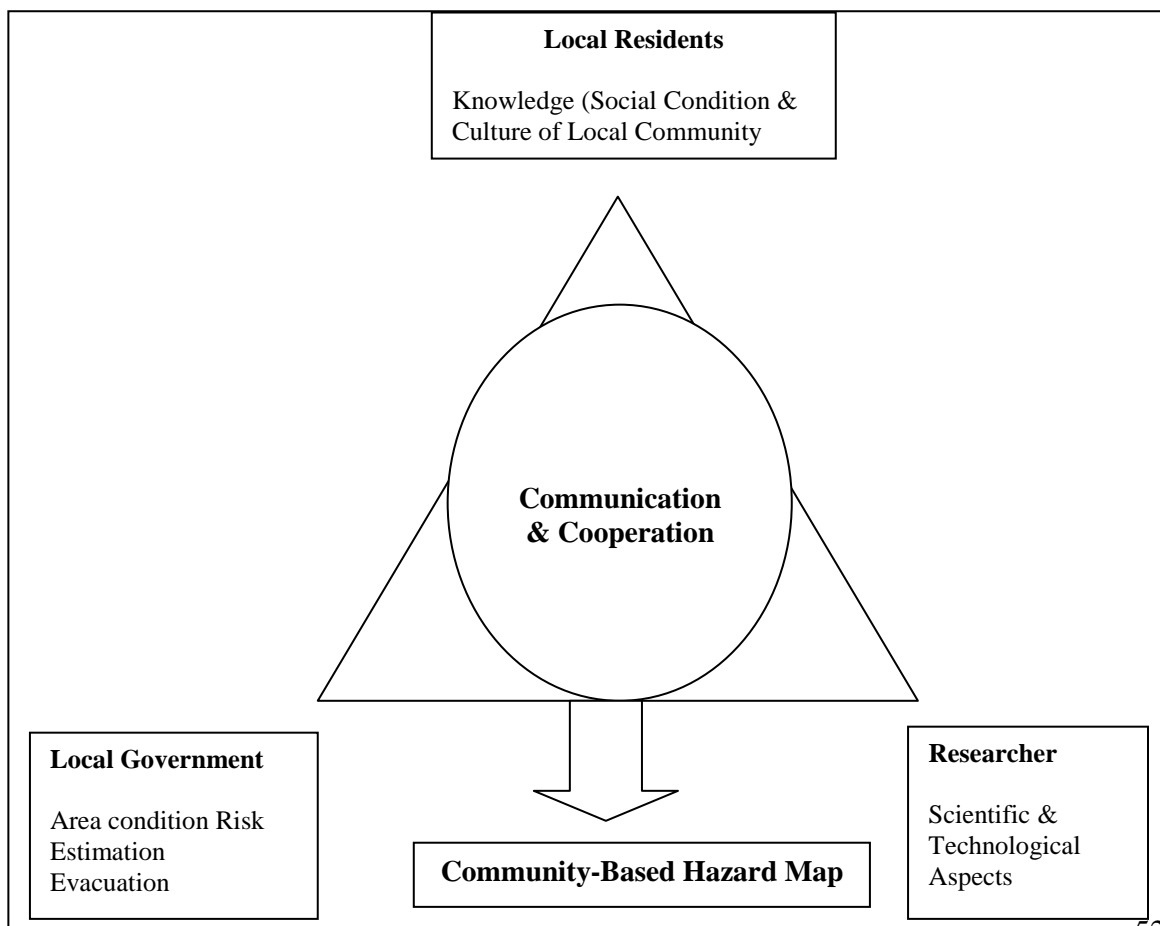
**Local Residents**

Knowledge (Social Condition & Culture of Local Community

**Communication & Cooperation**

**Local Government**

Area condition Risk Estimation Evacuation

**Community-Based Hazard Map**

**Researcher**

Scientific & Technological Aspects

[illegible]